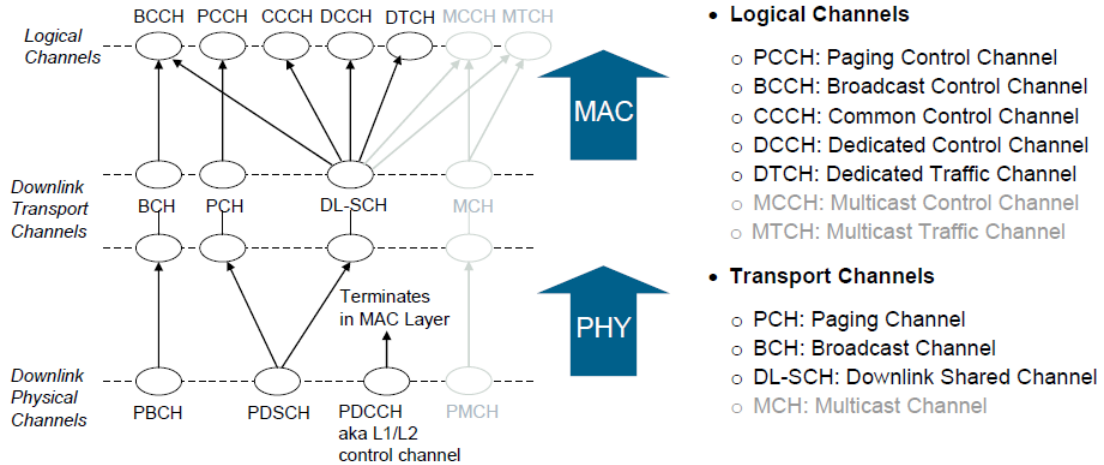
BCCH PCCH CCCH DCCH DTCH MCCH MTCH

Logical Channels

MAC

Downlink Transport Channels

BCH PCH DL-SCH MCH

Terminates in MAC Layer

PHY

Downlink Physical Channels

PBCH PDSCH PDCCH aka L1/L2 control channel PMCH

• Logical Channels

○ PCCH: Paging Control Channel
○ BCCH: Broadcast Control Channel
○ CCCH: Common Control Channel
○ DCCH: Dedicated Control Channel
○ DTCH: Dedicated Traffic Channel
○ MCCH: Multicast Control Channel
○ MTCH: Multicast Traffic Channel

• Transport Channels

○ PCH: Paging Channel
○ BCH: Broadcast Channel
○ DL-SCH: Downlink Shared Channel
○ MCH: Multicast Channel